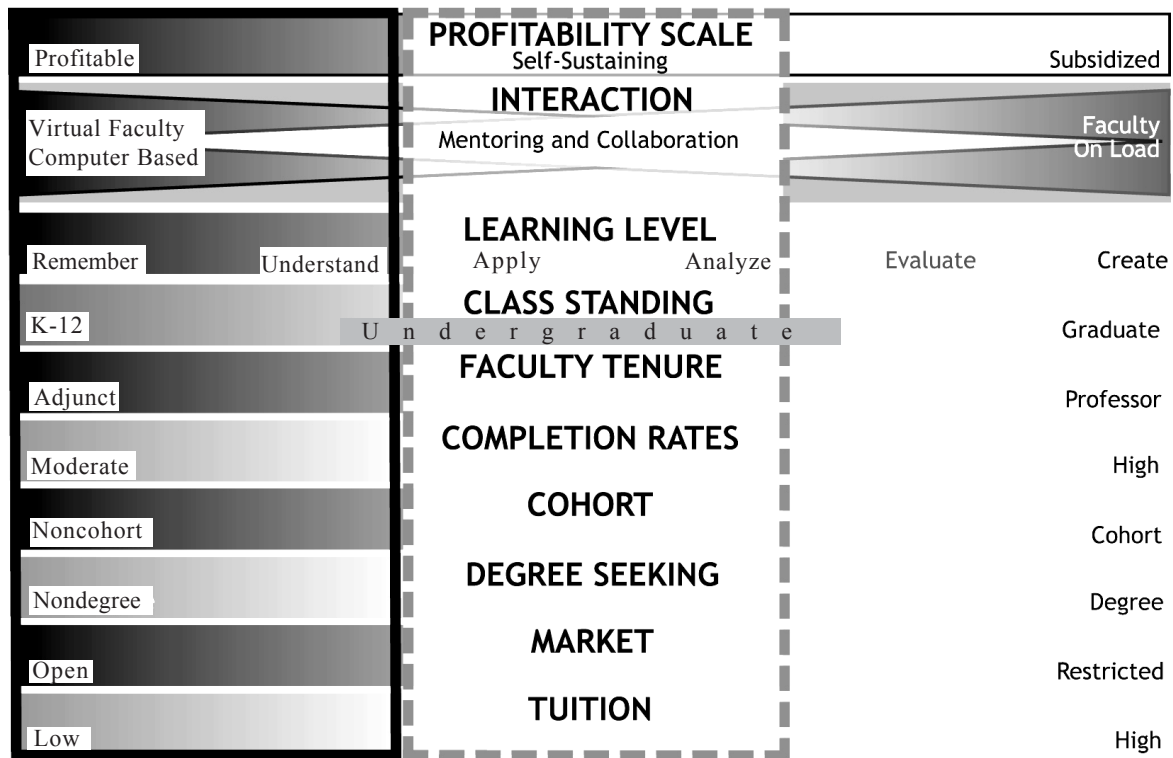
Profitable

PROFITABILITY SCALE
Self-Sustaining

Subsidized

Virtual Faculty
Computer Based

INTERACTION
Mentoring and Collaboration

Faculty
On Load

LEARNING LEVEL

Remember Understand Apply Analyze Evaluate Create

CLASS STANDING

K-12 Undergraduate Graduate

FACULTY TENURE

Adjunct Professor

COMPLETION RATES

Moderate High

COHORT

Noncohort Cohort

DEGREE SEEKING

Nondegree Degree

MARKET

Open Restricted

TUITION

Low High